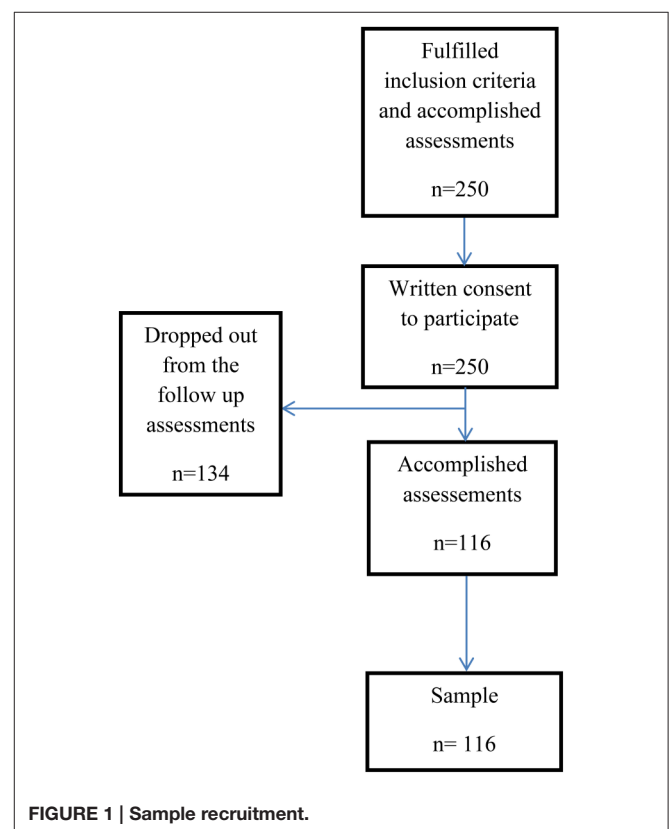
Fulfilled inclusion criteria and accomplished assessments

n=250

Written consent to participate

n=250

Dropped out from the follow up assessments

n=134

Accomplished assessements

n=116

Sample

n= 116

FIGURE 1 | Sample recruitment.